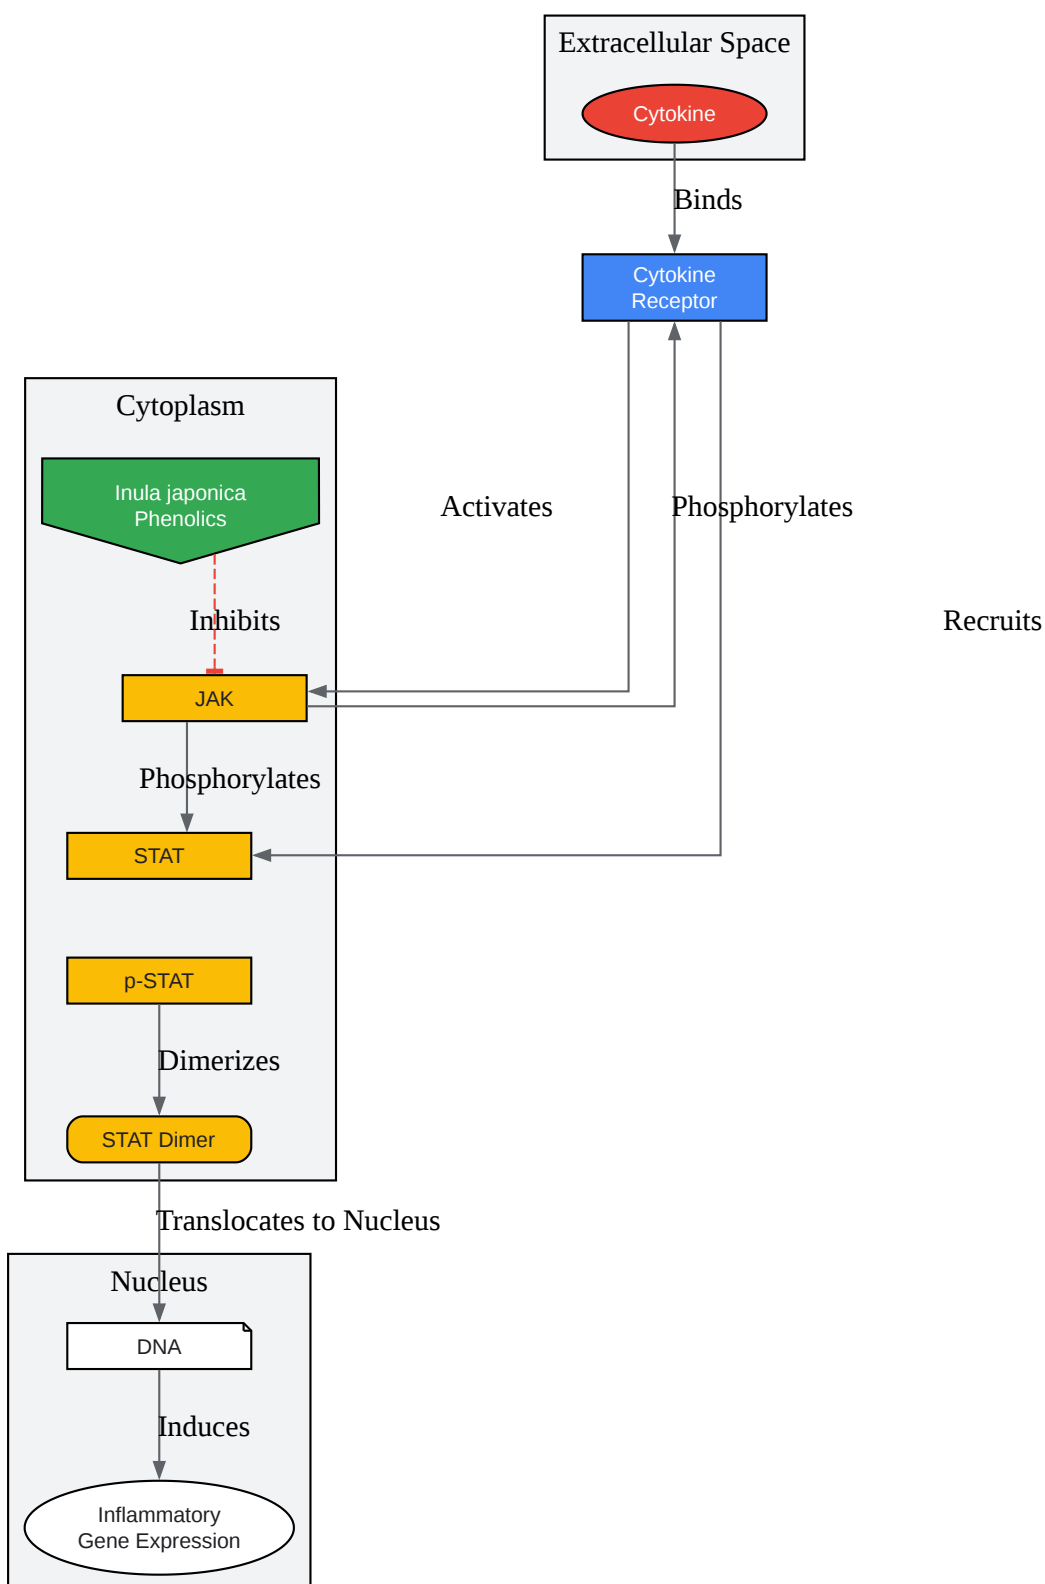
Extracellular Space

Cytokine

Binds

Cytokine Receptor

Cytoplasm

Inula japonica Phenolics

Activates

Phosphorylates

Inhibits

Recruits

JAK

Phosphorylates

STAT

p-STAT

Dimerizes

STAT Dimer

Translocates to Nucleus

Nucleus

DNA

Induces

Inflammatory Gene Expression